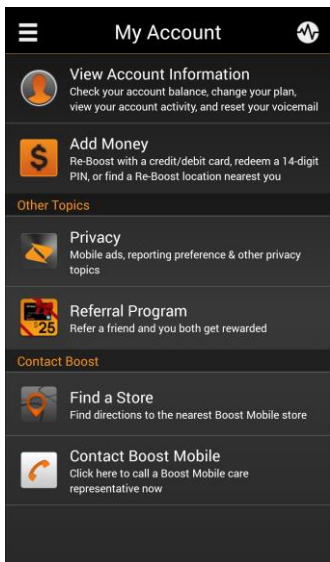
My Account

View Account Information
Check your account balance, change your plan, view your account activity, and reset your voicemail

Add Money
Re-Boost with a credit/debit card, redeem a 14-digit PIN, or find a Re-Boost location nearest you

Other Topics

Privacy
Mobile ads, reporting preference & other privacy topics

Referral Program
Refer a friend and you both get rewarded

Contact Boost

Find a Store
Find directions to the nearest Boost Mobile store

Contact Boost Mobile
Click here to call a Boost Mobile care representative now